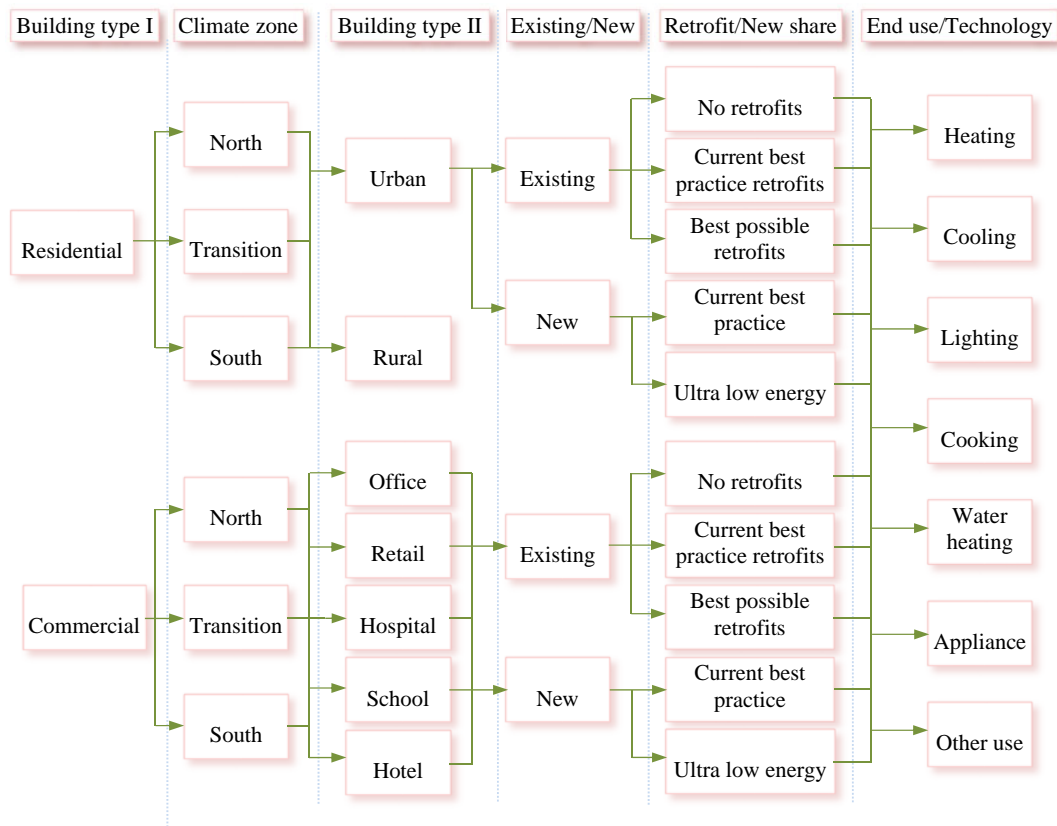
Building type I

Climate zone

Building type II

Existing/New

Retrofit/New share

End use/Technology

Residential

North

Transition

South

Urban

Rural

Existing

New

No retrofits

Current best practice retrofits

Best possible retrofits

Current best practice

Ultra low energy

Commercial

North

Transition

South

Office

Retail

Hospital

School

Hotel

Existing

New

No retrofits

Current best practice retrofits

Best possible retrofits

Current best practice

Ultra low energy

Heating

Cooling

Lighting

Cooking

Water heating

Appliance

Other use